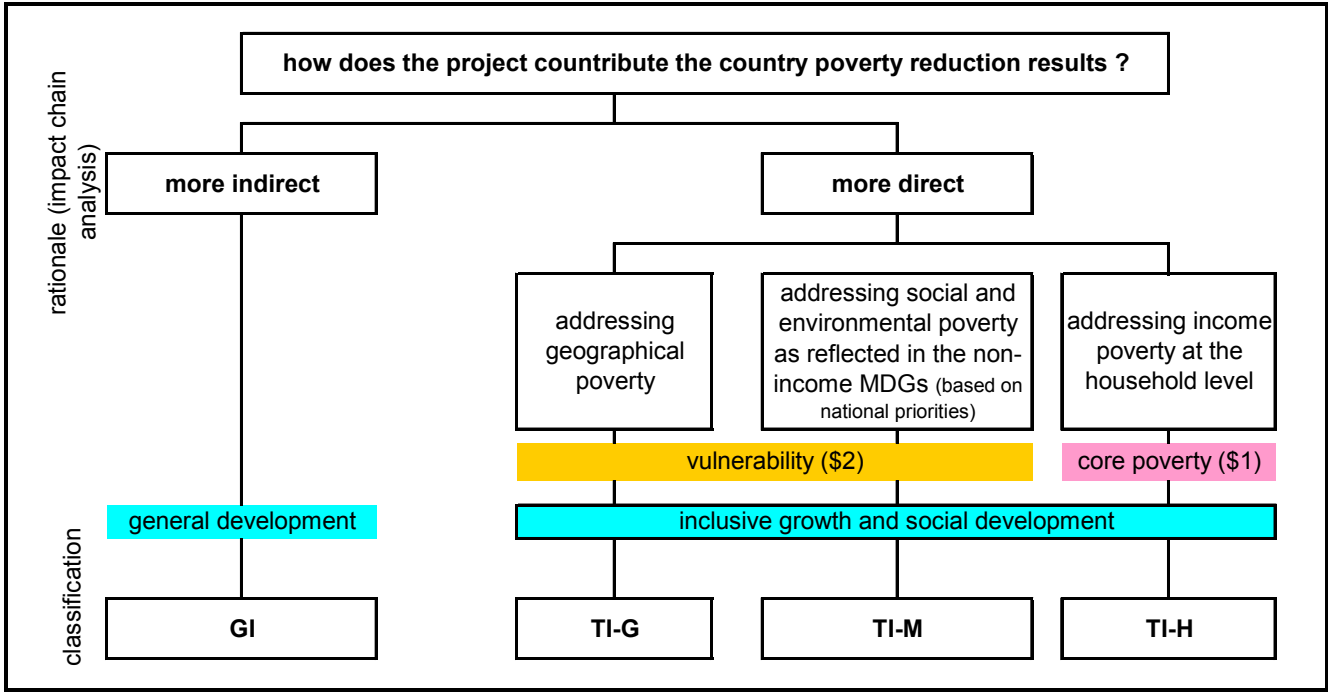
rationale (impact chain analysis)

how does the project countribute the country poverty reduction results ?

more indirect

more direct

addressing geographical poverty

addressing social and environmental poverty as reflected in the non-income MDGs (based on national priorities)

addressing income poverty at the household level

vulnerability (\$2)

core poverty (\$1)

general development

inclusive growth and social development

classification

GI

TI-G

TI-M

TI-H